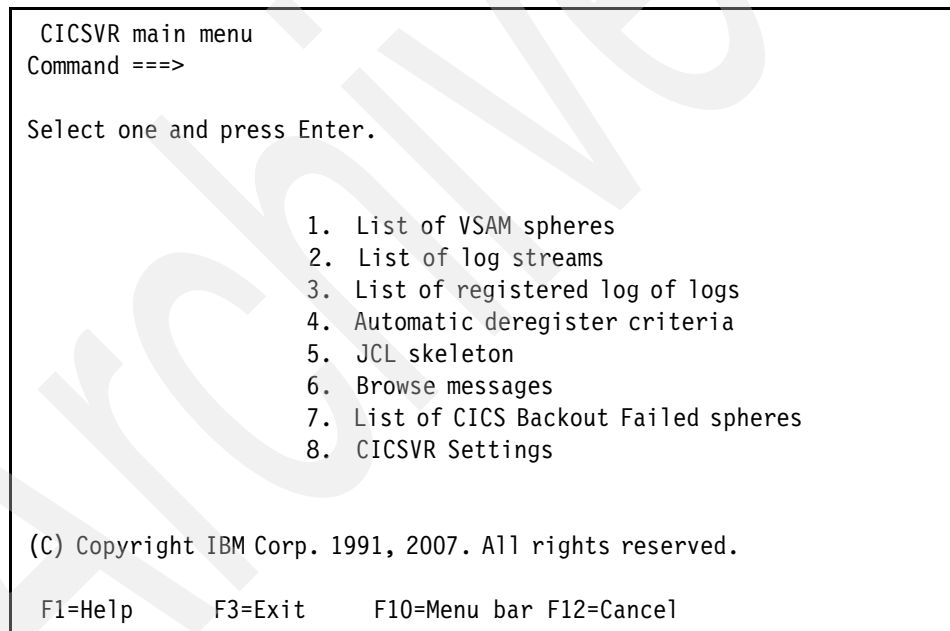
CICSVR main menu
Command ===>

Select one and press Enter.

1. List of VSAM spheres
2. List of log streams
3. List of registered log of logs
4. Automatic deregister criteria
5. JCL skeleton
6. Browse messages
7. List of CICS Backout Failed spheres
8. CICSVR Settings

(C) Copyright IBM Corp. 1991, 2007. All rights reserved.

F1=Help F3=Exit F10=Menu bar F12=Cancel